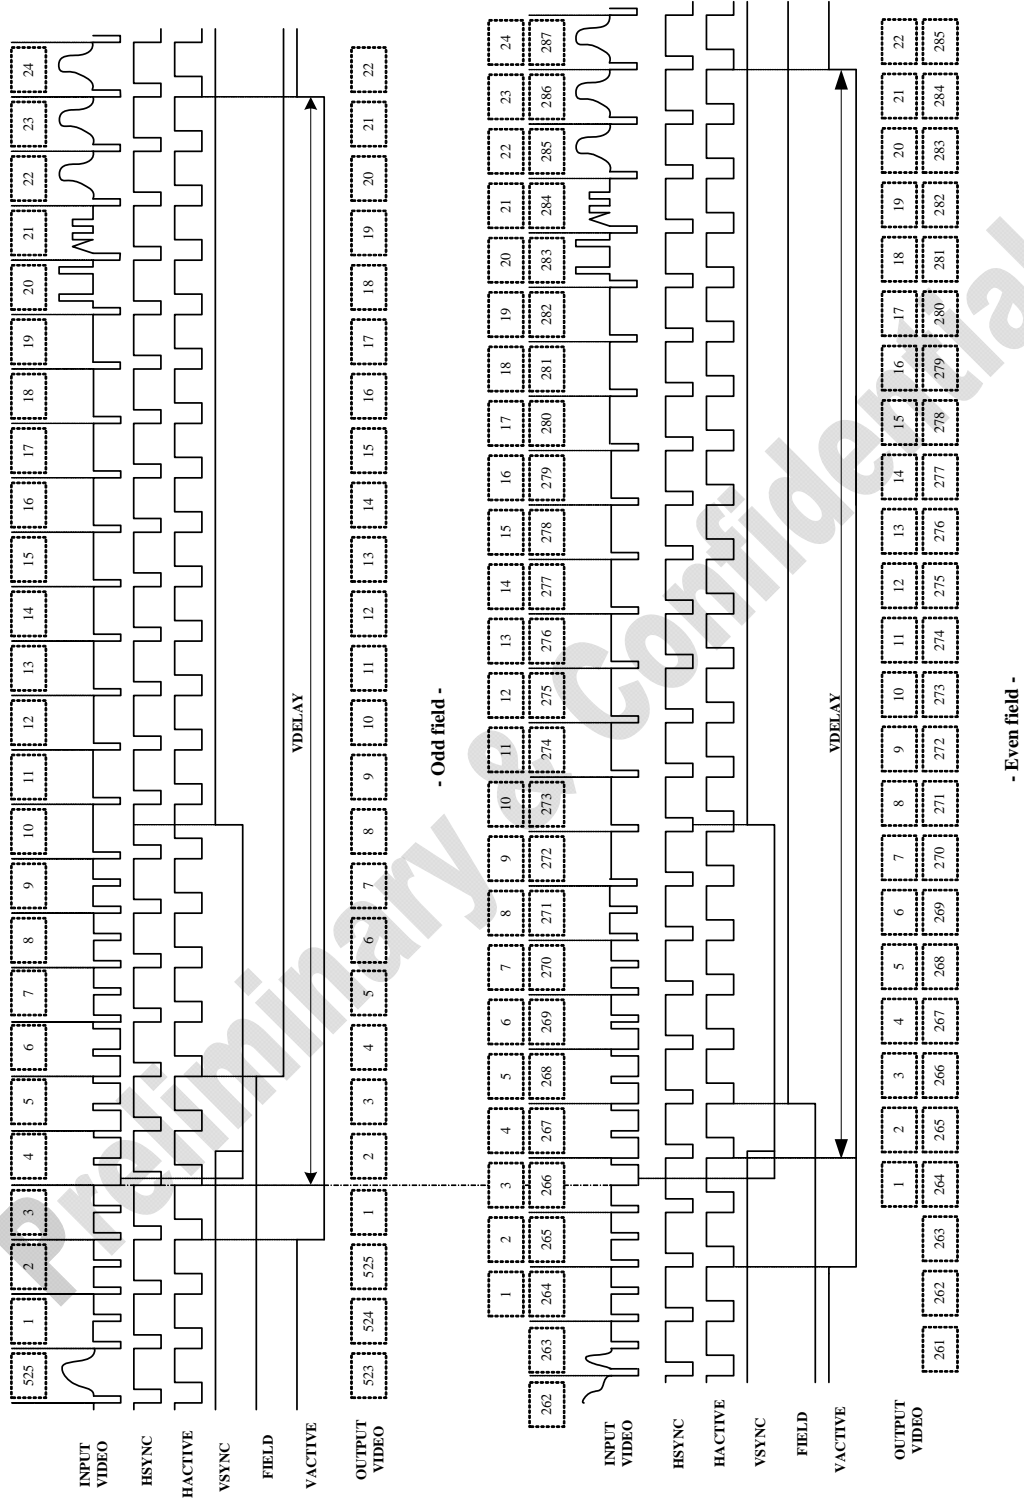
525 1 2 3 4 5 6 7 8 9 10 11 12 13 14 15 16 17 18 19 20 21 22 23 24

INPUT VIDEO

HSYNC

HACTIVE

VSYNC

FIELD

VACTIVE

VDELAY

OUTPUT VIDEO

523 524 525 1 2 3 4 5 6 7 8 9 10 11 12 13 14 15 16 17 18 19 20 21 22

- Odd field -

1 2 3 4 5 6 7 8 9 10 11 12 13 14 15 16 17 18 19 20 21 22 23 24

262 263 264 265 266 267 268 269 270 271 272 273 274 275 276 277 278 279 280 281 282 283 284 285 286 287

INPUT VIDEO

HSYNC

HACTIVE

VSYNC

FIELD

VACTIVE

VDELAY

OUTPUT VIDEO

1 2 3 4 5 6 7 8 9 10 11 12 13 14 15 16 17 18 19 20 21 22

261 262 263 264 265 266 267 268 269 270 271 272 273 274 275 276 277 278 279 280 281 282 283 284 285

- Even field -

Preliminary & Confidential